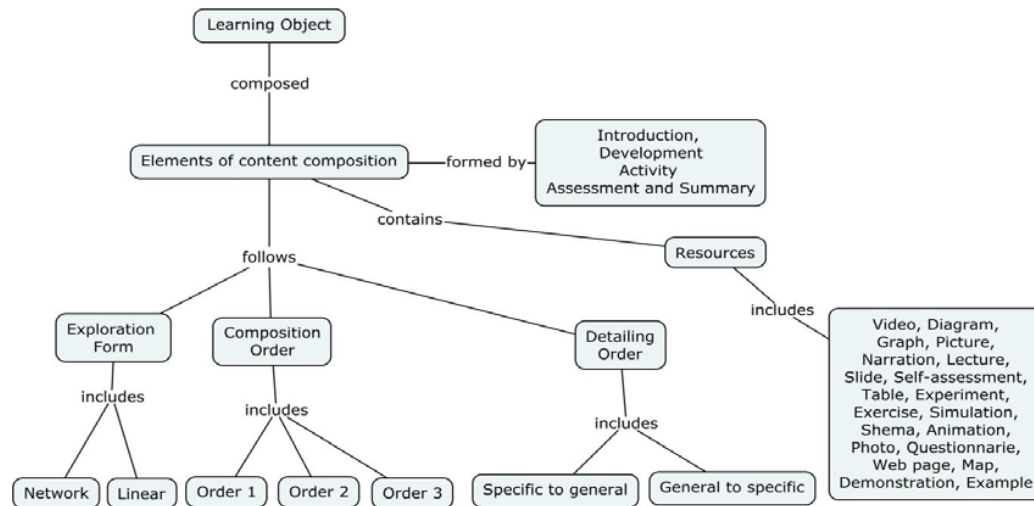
Learning Object

composed

Elements of content composition

formed by

Introduction,
Development
Activity
Assessment and Summary

contains

Resources

includes

Video, Diagram, Graph, Picture, Narration, Lecture, Slide, Self-assessment, Table, Experiment, Exercise, Simulation, Shema, Animation, Photo, Questionnarie, Web page, Map, Demonstration, Example

follows

Exploration Form

includes

Network

Linear

Composition Order

includes

Order 1

Order 2

Order 3

Detailing Order

includes

Specific to general

General to specific